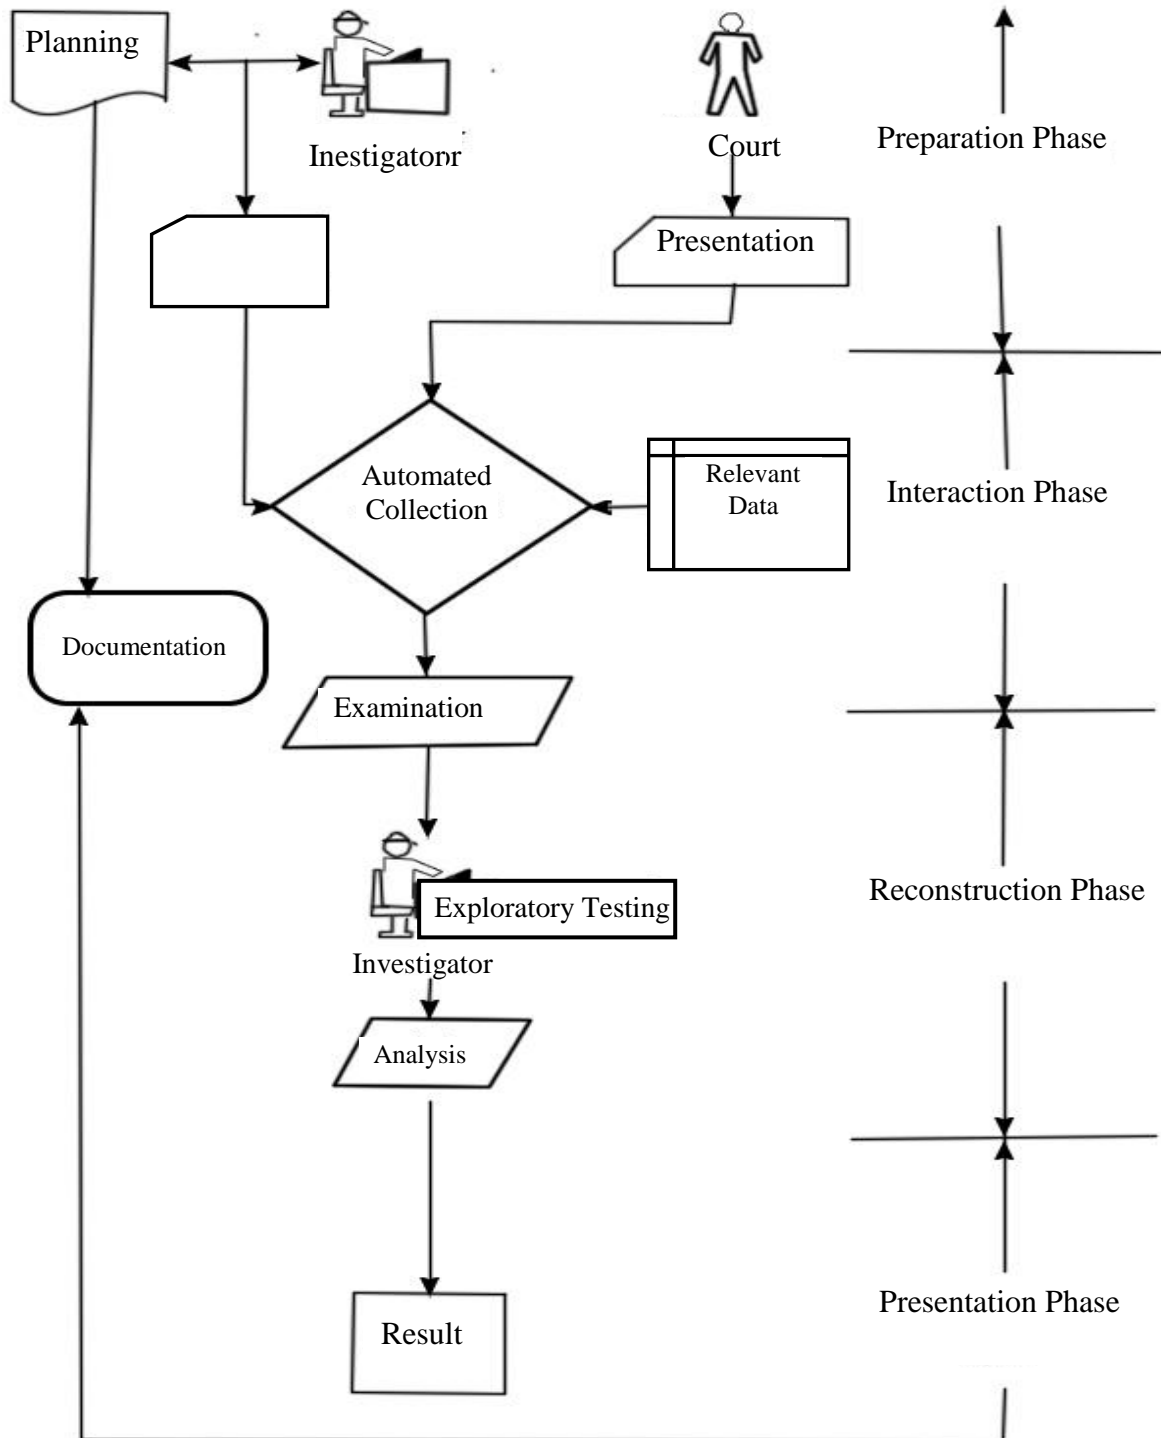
Planning

Inestigatorr

Court

Preparation Phase

Presentation

Automated Collection

Relevant Data

Interaction Phase

Documentation

Examination

Exploratory Testing

Reconstruction Phase

Investigator

Analysis

Presentation Phase

Result